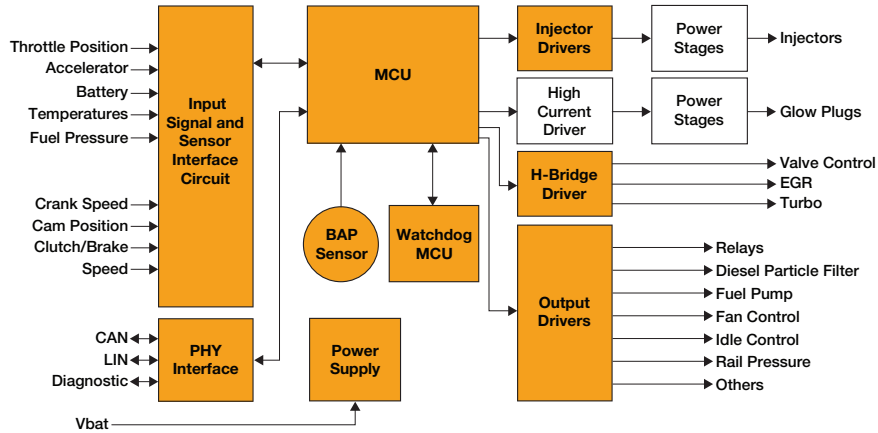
Throttle Position
Accelerator
Battery
Temperatures
Fuel Pressure
Crank Speed
Cam Position
Clutch/Brake
Speed

Input Signal and Sensor Interface Circuit

MCU

Injector Drivers

Power Stages

Injectors

High Current Driver

Power Stages

Glow Plugs

H-Bridge Driver

Valve Control
EGR
Turbo

BAP Sensor

Watchdog MCU

Output Drivers

Relays
Diesel Particle Filter
Fuel Pump
Fan Control
Idle Control
Rail Pressure
Others

CAN
LIN
Diagnostic

PHY Interface

Power Supply

Vbat